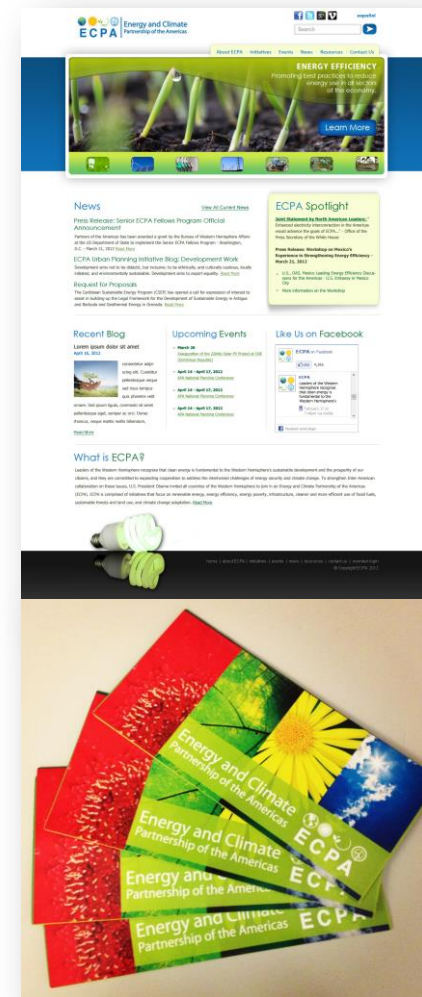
ECPA Energy and Climate Partnership of the Americas

español

Search

About ECPA | Initiatives | Events | News | Resources | Contact Us

ENERGY EFFICIENCY
Promoting best practices to reduce energy use in all sectors of the economy.

Learn More

News

View All Current News

Press Release: Senior ECPA Fellows Program Official Announcement

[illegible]

ECPA Urban Planning Initiative Blog: Development Work

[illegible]

Request for Proposals

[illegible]

ECPA Spotlight

Joint Statement by North American Leaders

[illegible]

Press Release: Workshop on Mexico's Experience in Strengthening Energy Efficiency – March 21, 2012

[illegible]

Recent Blog

Lorem ipsum dolor sit amet

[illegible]

Read More

Upcoming Events

March 26

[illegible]

April 14 - April 17, 2012

APA National Planning Conference

April 14 - April 17, 2012

APA National Planning Conference

April 14 - April 17, 2012

APA National Planning Conference

Like Us on Facebook

ECPA on Facebook

Like

What is ECPA?

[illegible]

Read More

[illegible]

Energy and Climate Partnership of the Americas

ECPA

Energy and Climate Partnership of the Americas

Energy and Climate Partnership of the Americas

Energy and Climate Partnership of the Americas